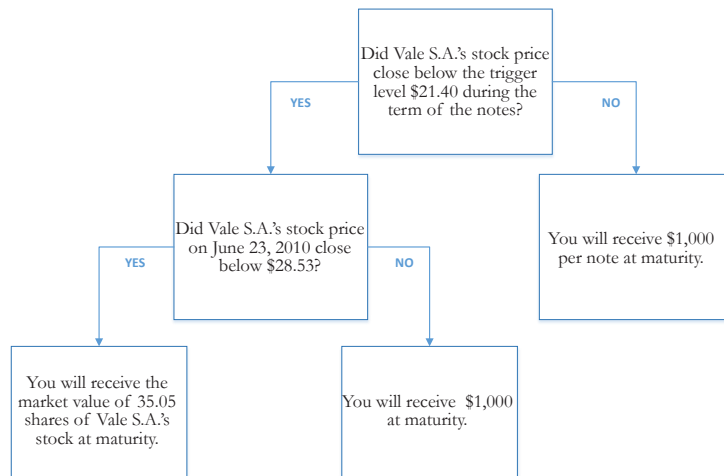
Did Vale S.A.'s stock price close below the trigger level $21.40 during the term of the notes?

YES

NO

Did Vale S.A.'s stock price on June 23, 2010 close below $28.53?

You will receive $1,000 per note at maturity.

YES

NO

You will receive the market value of 35.05 shares of Vale S.A.'s stock at maturity.

You will receive $1,000 at maturity.